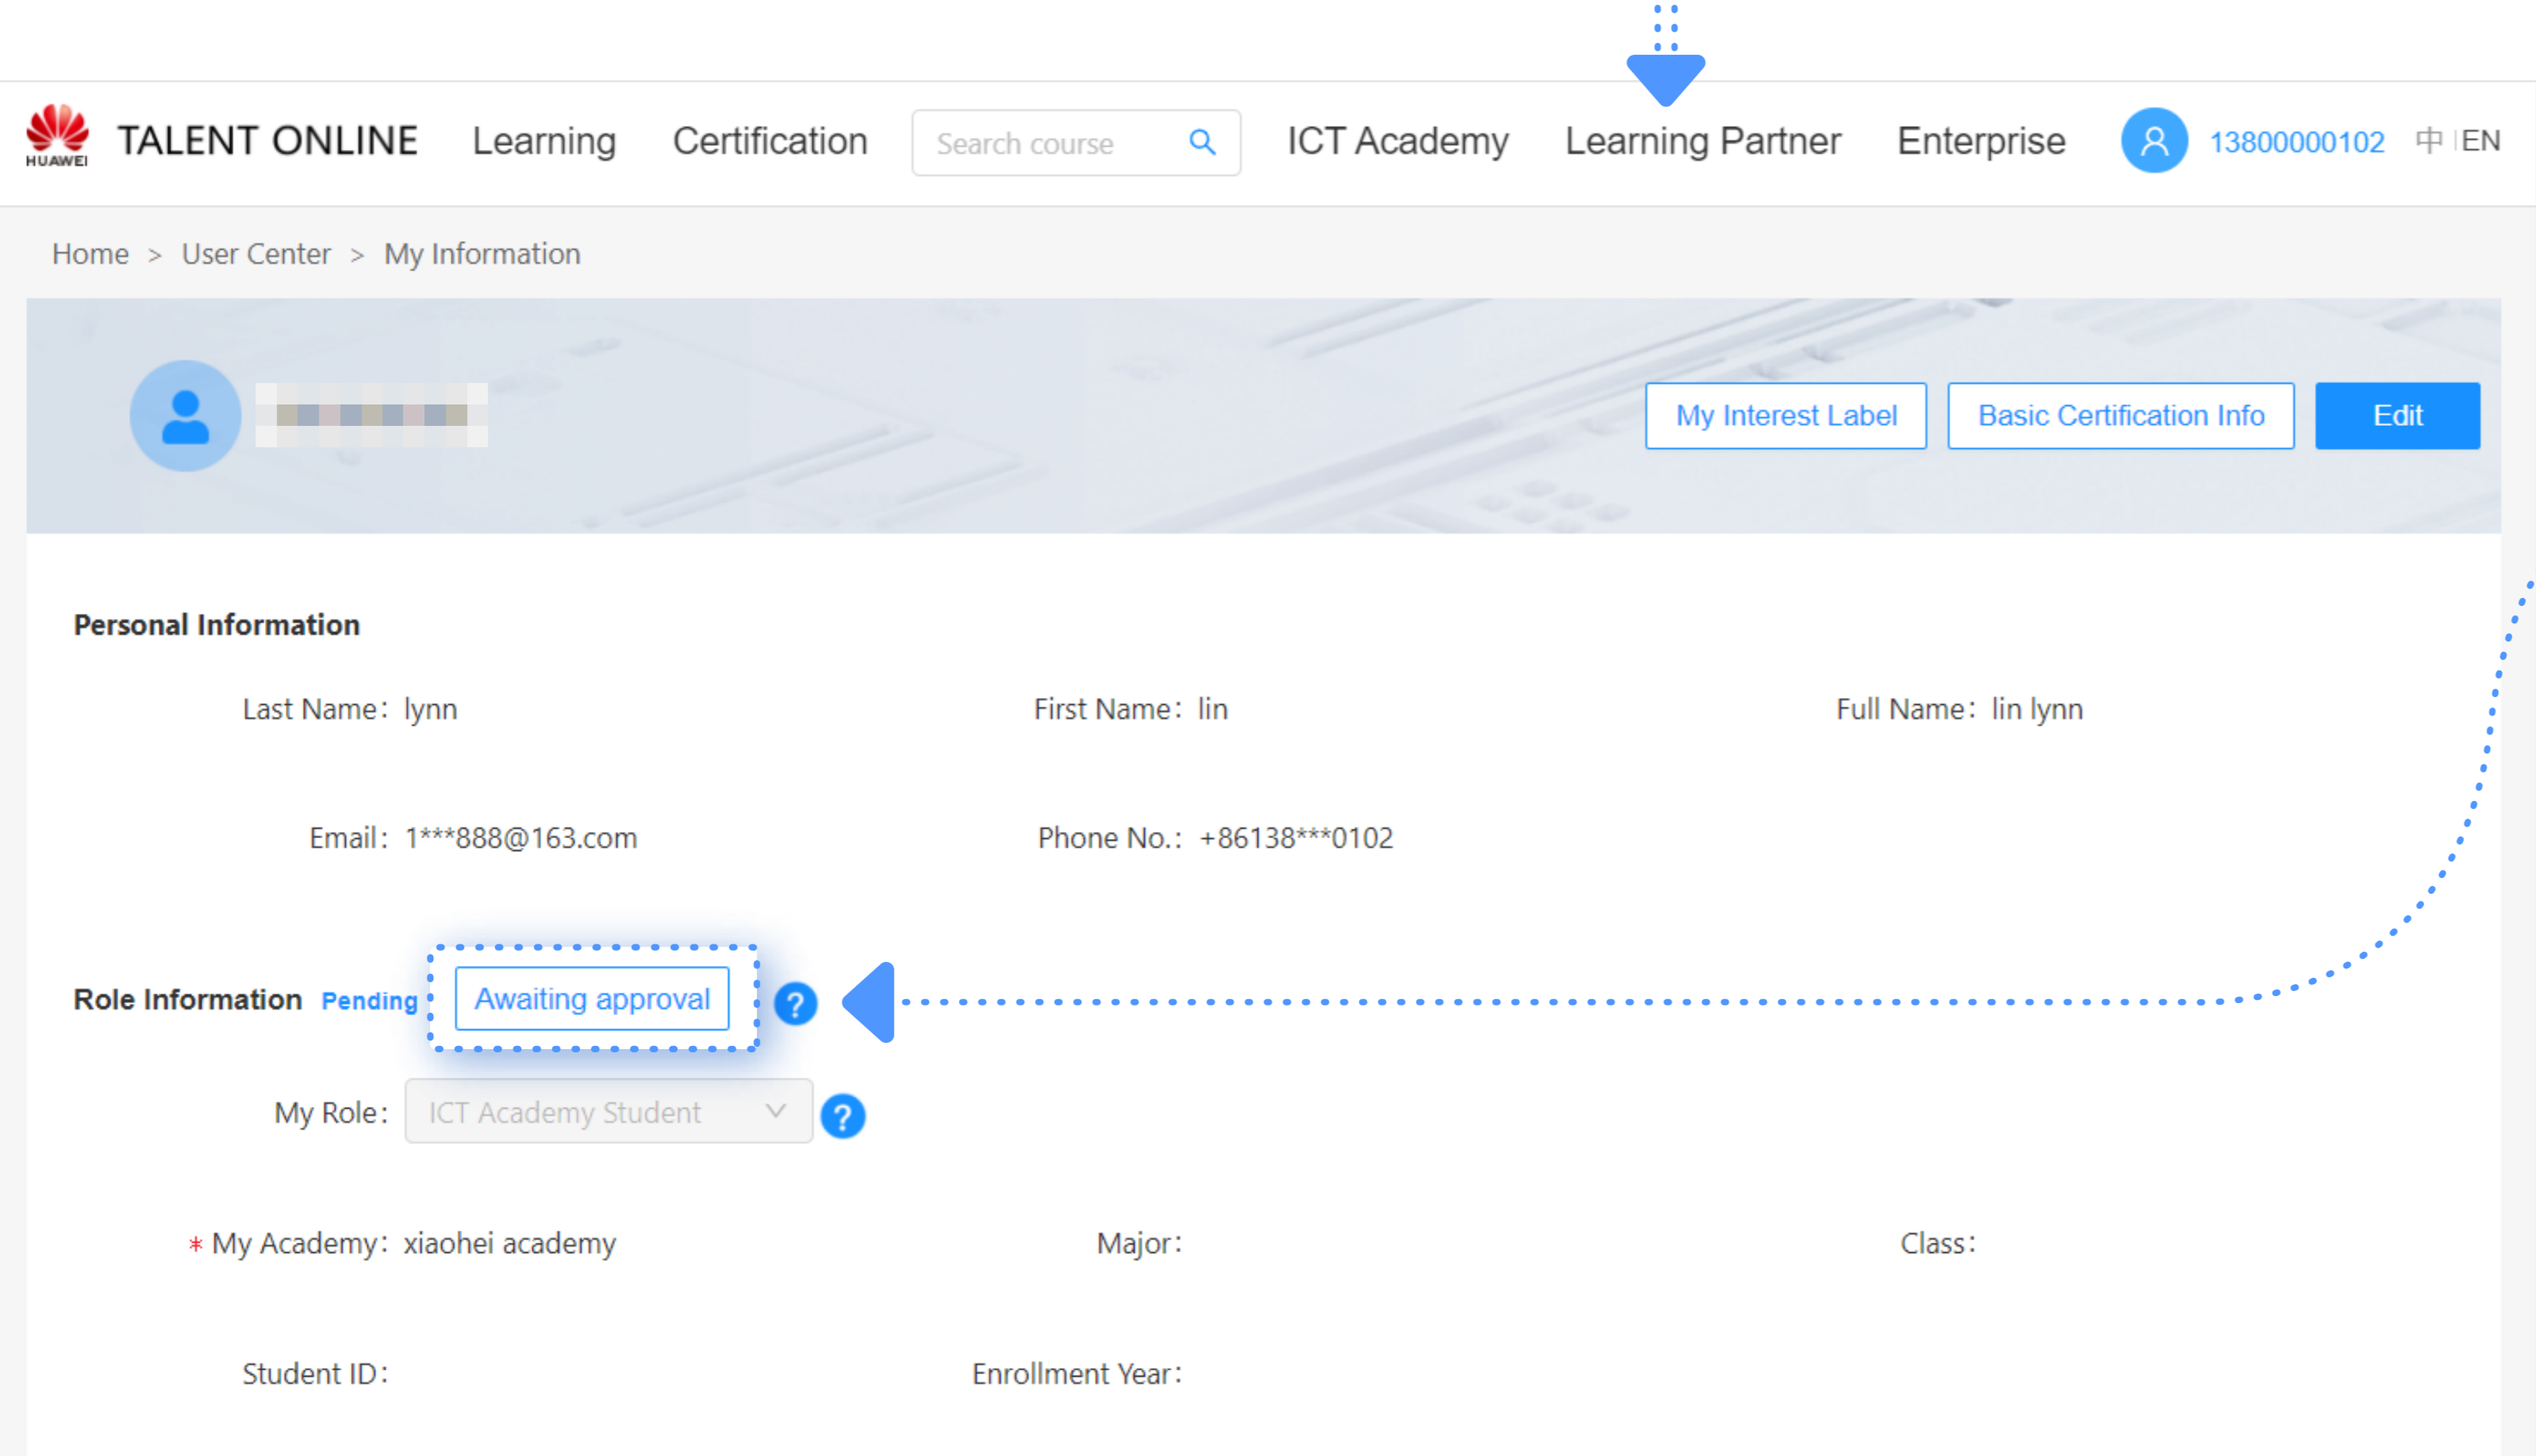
HUAWEI TALENT ONLINE Learning Certification Search course ICT Academy Learning Partner Enterprise 13800000102 中 | EN

Home > User Center > My Information

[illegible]

My Interest Label Basic Certification Info Edit

Personal Information

Last Name: lynn

First Name: lin

Full Name: lin lynn

Email: 1***888@163.com

Phone No.: +86138***0102

Role Information Pending Awaiting approval ?

My Role: ICT Academy Student ?

* My Academy: xiaohei academy

Major:

Class:

Student ID:

Enrollment Year: